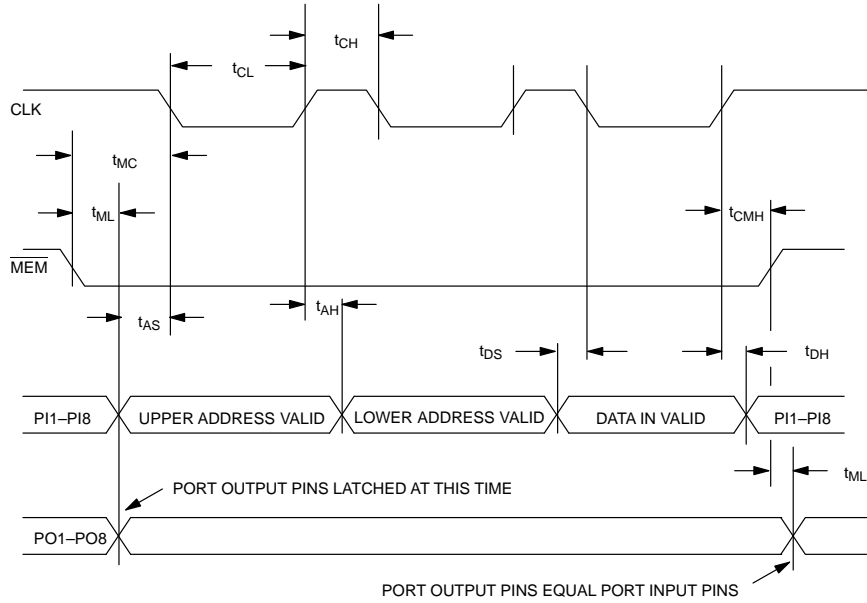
$t_{CH}$

$t_{CL}$

CLK

$t_{MC}$

$t_{ML}$

$t_{CMH}$

$\overline{MEM}$

$t_{AS}$

$t_{AH}$

$t_{DS}$

$t_{DH}$

PI1–PI8

UPPER ADDRESS VALID

LOWER ADDRESS VALID

DATA IN VALID

PI1–PI8

$t_{ML}$

PORT OUTPUT PINS LATCHED AT THIS TIME

PO1–PO8

PORT OUTPUT PINS EQUAL PORT INPUT PINS